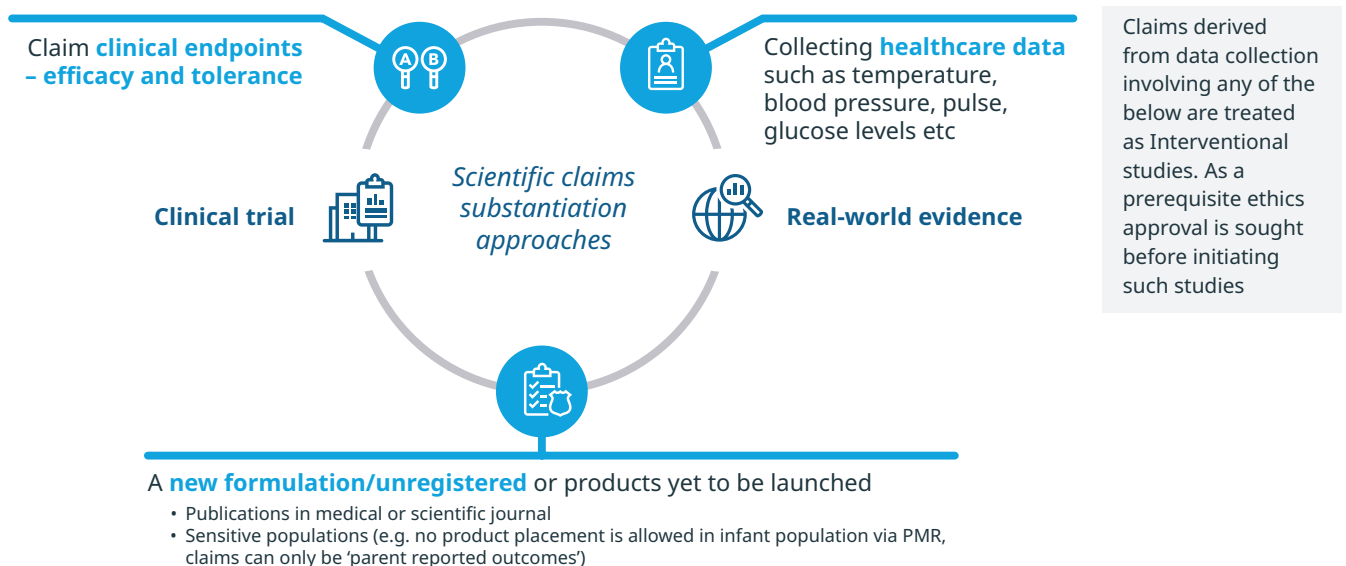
Claim clinical endpoints – efficacy and tolerance

A B

Collecting healthcare data such as temperature, blood pressure, pulse, glucose levels etc

Claims derived from data collection involving any of the below are treated as Interventional studies. As a prerequisite ethics approval is sought before initiating such studies

Clinical trial

Scientific claims substantiation approaches

Real-world evidence

A new formulation/unregistered or products yet to be launched

• Publications in medical or scientific journal
• Sensitive populations (e.g. no product placement is allowed in infant population via PMR, claims can only be ‘parent reported outcomes’)